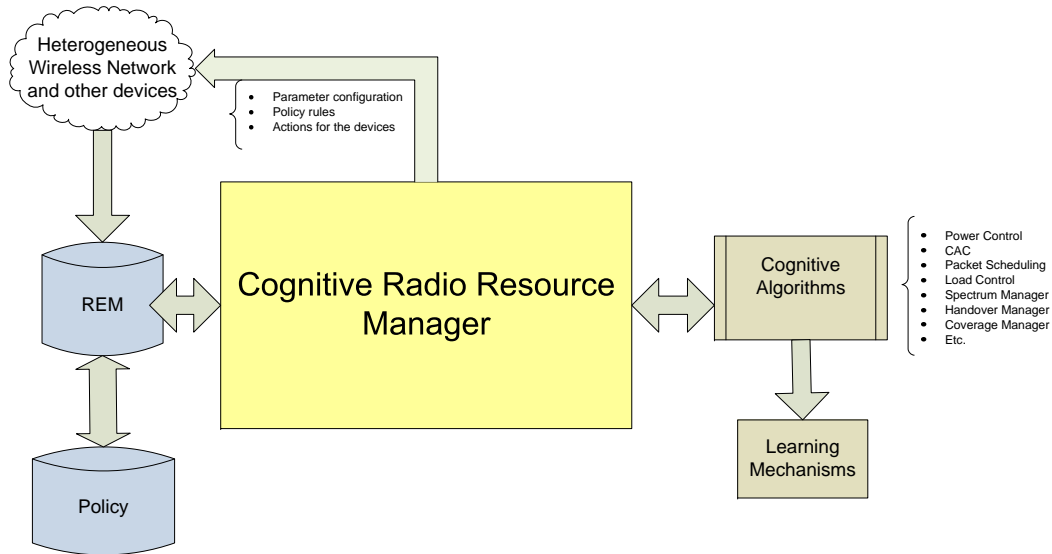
Heterogeneous Wireless Network and other devices

- Parameter configuration
- Policy rules
- Actions for the devices

REM

Cognitive Radio Resource Manager

Cognitive Algorithms

- Power Control
- CAC
- Packet Scheduling
- Load Control
- Spectrum Manager
- Handover Manager
- Coverage Manager
- Etc.

Learning Mechanisms

Policy